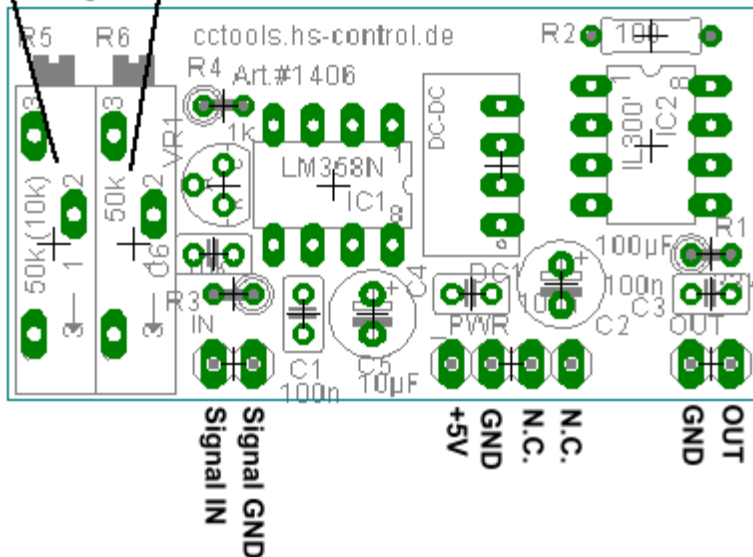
R5
R6
cctools.hs-control.de
R2
100
R4
Art.#1406
DC-DC
1k
LM358N
IC1
IL300
IC2
VR1
50k (10k)
50k
3
2
1
3
2
1
8
1
8
R1
100µF
DC1
100n
C3
C2
R3
IN
C4
PWR
OUT
C1
100n
C5
10µF
Signal IN
Signal GND
+5V
GND
N.C.
N.C.
GND
OUT